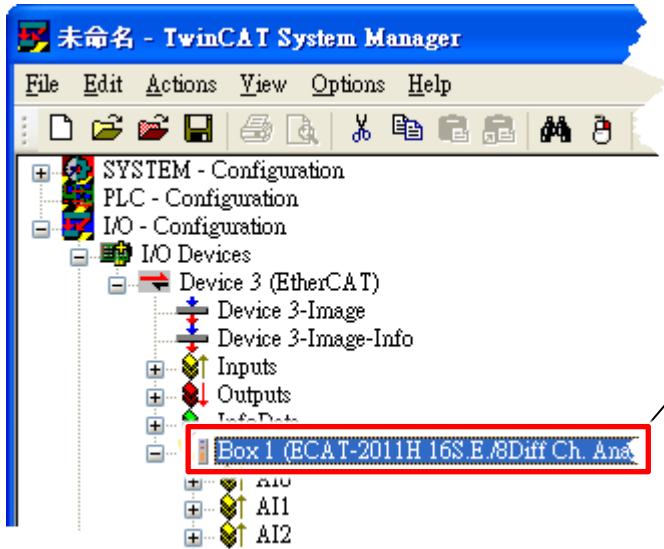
未命名 - TwinCAT System Manager

File Edit Actions View Options Help

SYSTEM - Configuration
PLC - Configuration
I/O - Configuration
I/O Devices
Device 3 (EtherCAT)
Device 3-Image
Device 3-Image-Info
Inputs
Outputs
InfoData
Box 1 (ECAT-2011H 16S.E./8Diff Ch. Ana
AI0
AI1
AI2